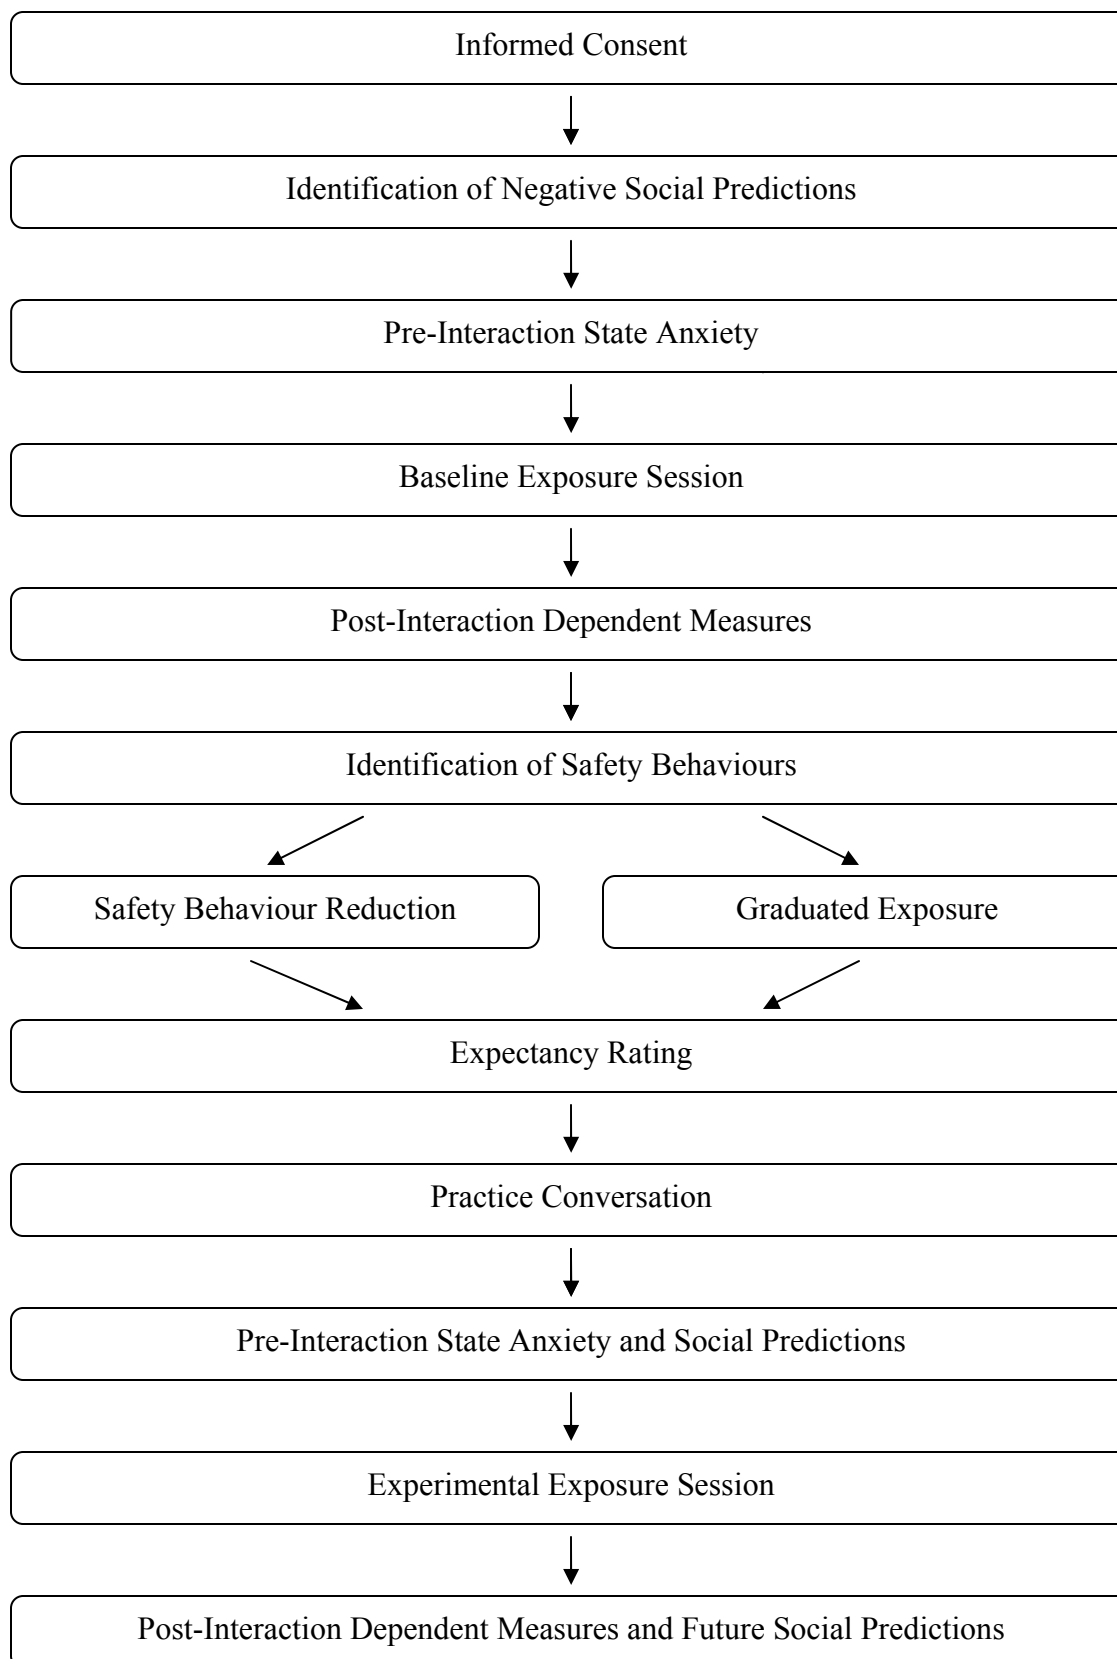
Informed Consent

Identification of Negative Social Predictions

Pre-Interaction State Anxiety

Baseline Exposure Session

Post-Interaction Dependent Measures

Identification of Safety Behaviours

Safety Behaviour Reduction

Graduated Exposure

Expectancy Rating

Practice Conversation

Pre-Interaction State Anxiety and Social Predictions

Experimental Exposure Session

Post-Interaction Dependent Measures and Future Social Predictions